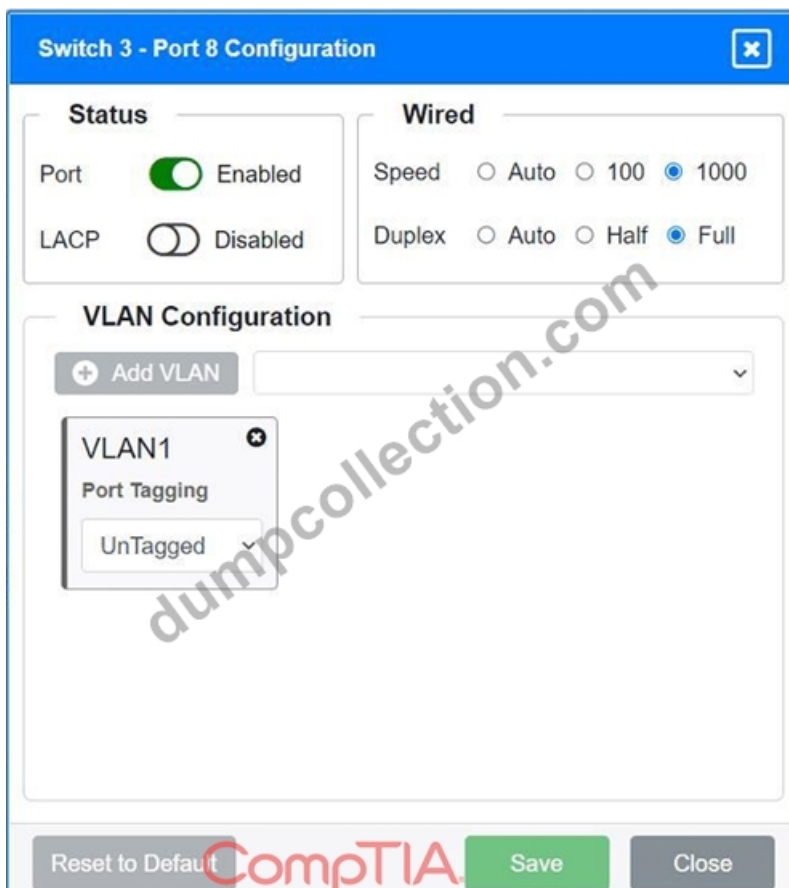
Switch 3 - Port 8 Configuration

Status

Port Enabled

LACP Disabled

Wired

Speed Auto 100 1000

Duplex Auto Half Full

VLAN Configuration

Add VLAN

VLAN1

Port Tagging

UnTagged

dumpcollection.com

Reset to Default CompTIA. Save Close